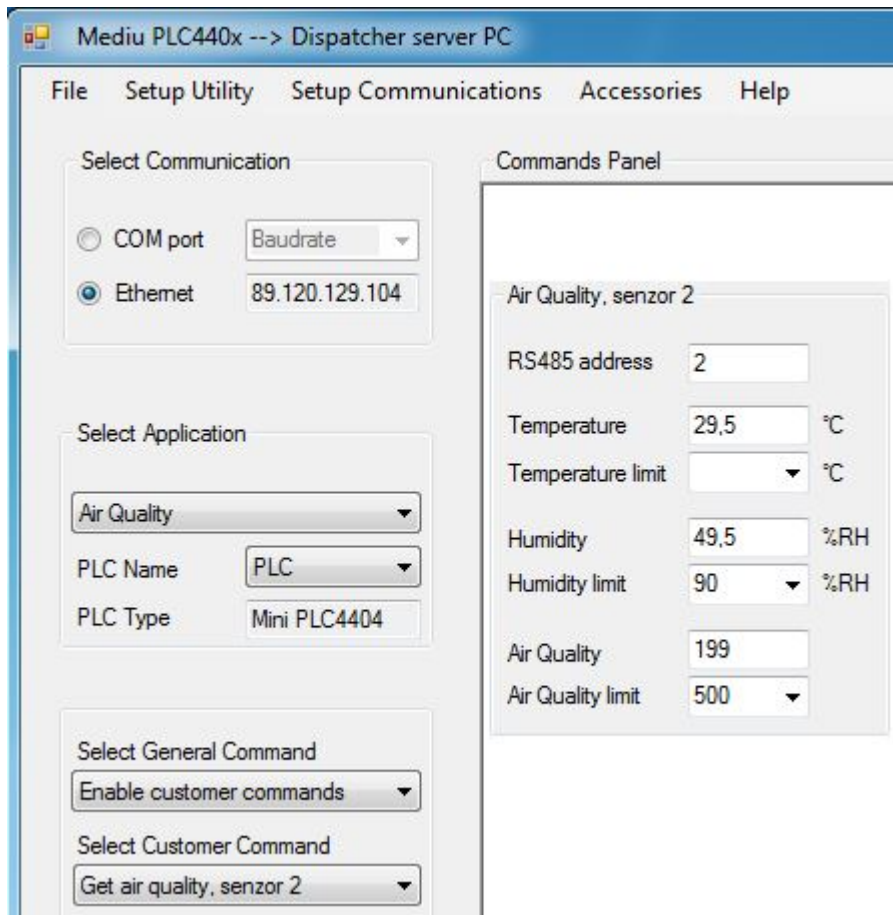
Mediu PLC440x --> Dispatcher server PC

File Setup Utility Setup Communications Accessories Help

Select Communication

COM port Baudrate

Ethernet 89.120.129.104

Select Application

Air Quality

PLC Name PLC

PLC Type Mini PLC4404

Select General Command

Enable customer commands

Select Customer Command

Get air quality, senzor 2

Commands Panel

Air Quality, senzor 2

RS485 address 2

Temperature 29,5 °C

Temperature limit °C

Humidity 49,5 %RH

Humidity limit 90 %RH

Air Quality 199

Air Quality limit 500